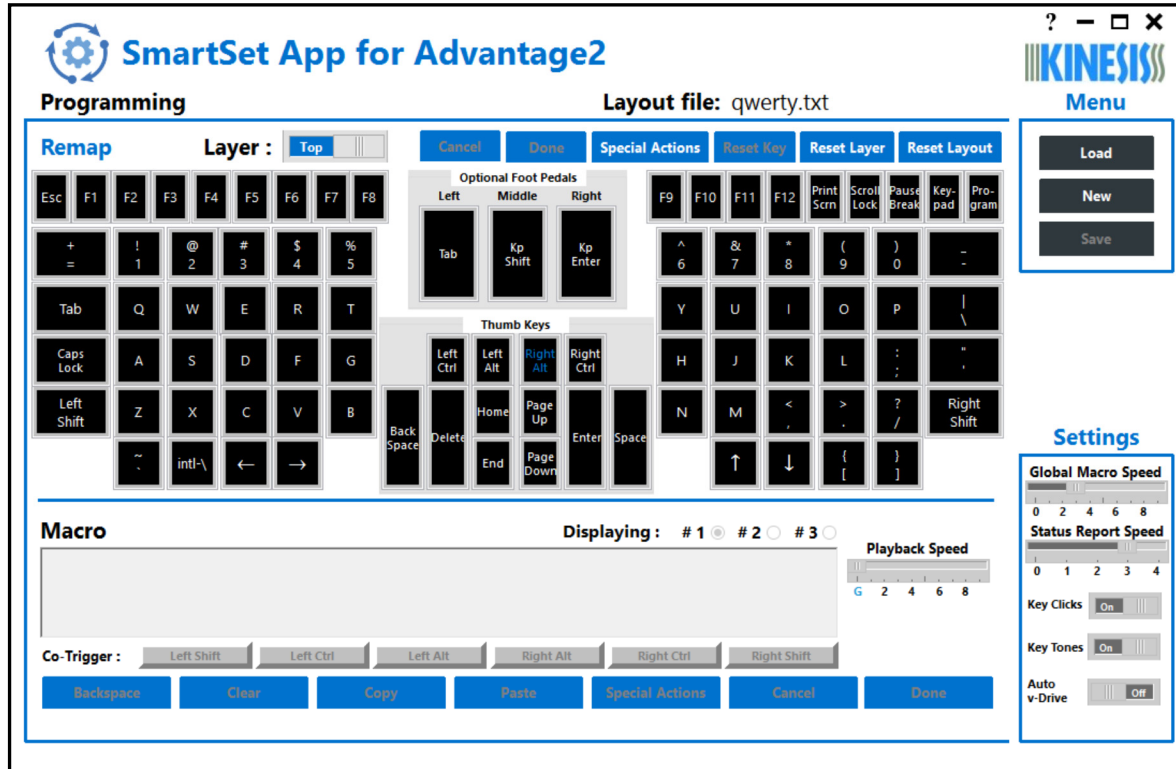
SmartSet App for Advantage2

? — ☐ ✕

KINESIS

Programming

Layout file: qwerty.txt

Menu

Load

New

Save

Remap

Layer : Top

Cancel Done Special Actions Reset Key Reset Layer Reset Layout

Esc F1 F2 F3 F4 F5 F6 F7 F8

Optional Foot Pedals
Left Middle Right
Tab Kp Shift Kp Enter

F9 F10 F11 F12 Print Scrn Scroll Lock Pause Break Key-pad Pro-gram

+ = ! 1 @ 2 # 3 $ 4 % 5

^ 6 & 7 * 8 ( 9 ) 0 _ -

Tab Q W E R T

Y U I O P | \

Thumb Keys

Caps Lock A S D F G

Left Ctrl Left Alt Right Alt Right Ctrl

H J K L : ; " '

Left Shift Z X C V B

Back Space Delete Home End Page Up Page Down Enter Space

N M < , > . ? / Right Shift

~ ` intl-\ ← →

↑ ↓ { [ } ]

Settings

Global Macro Speed
0 2 4 6 8

Status Report Speed
0 1 2 3 4

Key Clicks On

Key Tones On

Auto v-Drive Off

Macro

Displaying : # 1 # 2 # 3

Playback Speed
G 2 4 6 8

Co-Trigger : Left Shift Left Ctrl Left Alt Right Alt Right Ctrl Right Shift

Backspace Clear Copy Paste Special Actions Cancel Done